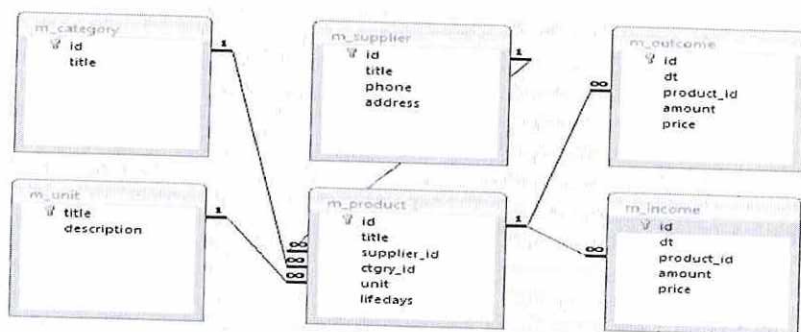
m_category
id
title

1

m_supplier
id
title
phone
address

1

m_outcome
id
dt
product_id
amount
price

∞

m_unit
title
description

1

∞
∞
∞

m_product
id
title
supplier_id
ctgry_id
unit
lifedays

1

∞

m_income
id
dt
product_id
amount
price